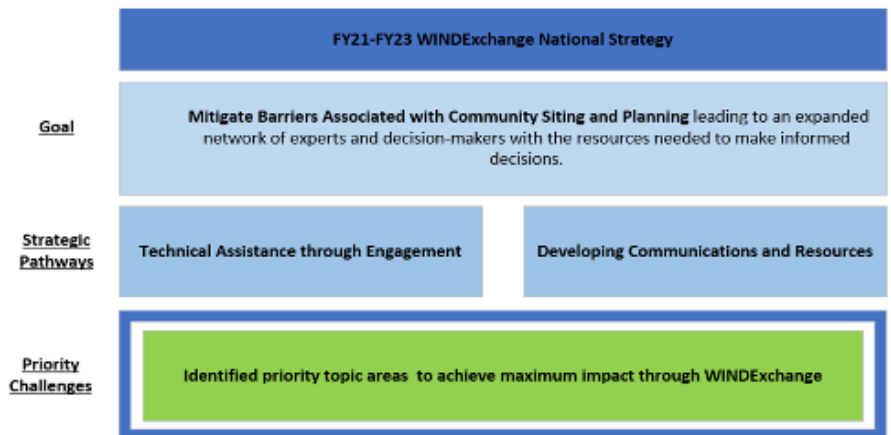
FY21-FY23 WINDExchange National Strategy

Goal

Mitigate Barriers Associated with Community Siting and Planning leading to an expanded network of experts and decision-makers with the resources needed to make informed decisions.

Strategic Pathways

Technical Assistance through Engagement

Developing Communications and Resources

Priority Challenges

Identified priority topic areas to achieve maximum impact through WINDExchange